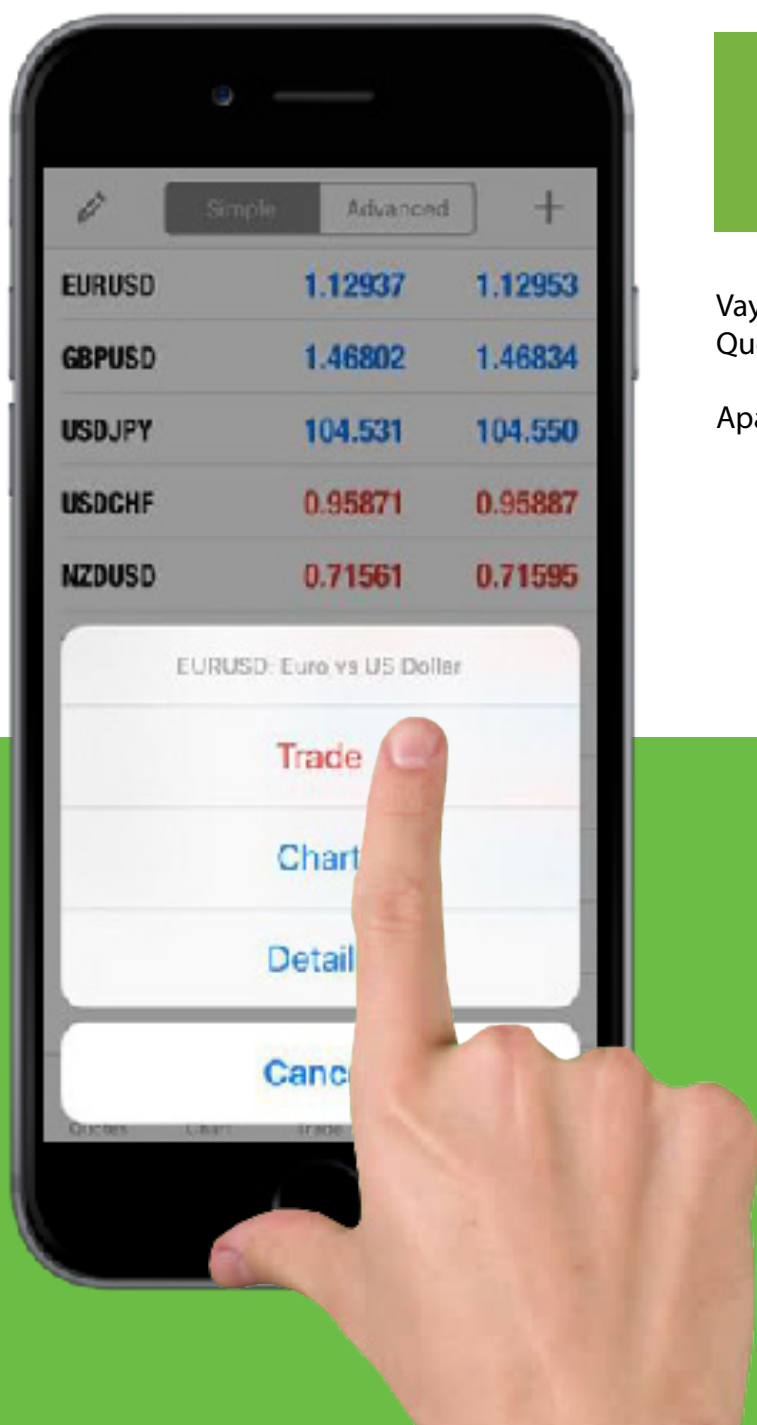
Simple Advanced +

| EURUSD | 1.12937 | 1.12953 |
|---|---|---|
| GBPUSD | 1.46802 | 1.46834 |
| USDJPY | 104.531 | 104.550 |
| USDCHF | 0.95871 | 0.95887 |
| NZDUSD | 0.71561 | 0.71595 |

EURUSD: Euro vs US Dollar

Trade

Chart

Detail

Canc

Quotes Chart Trade

Vay
Qu

Apa